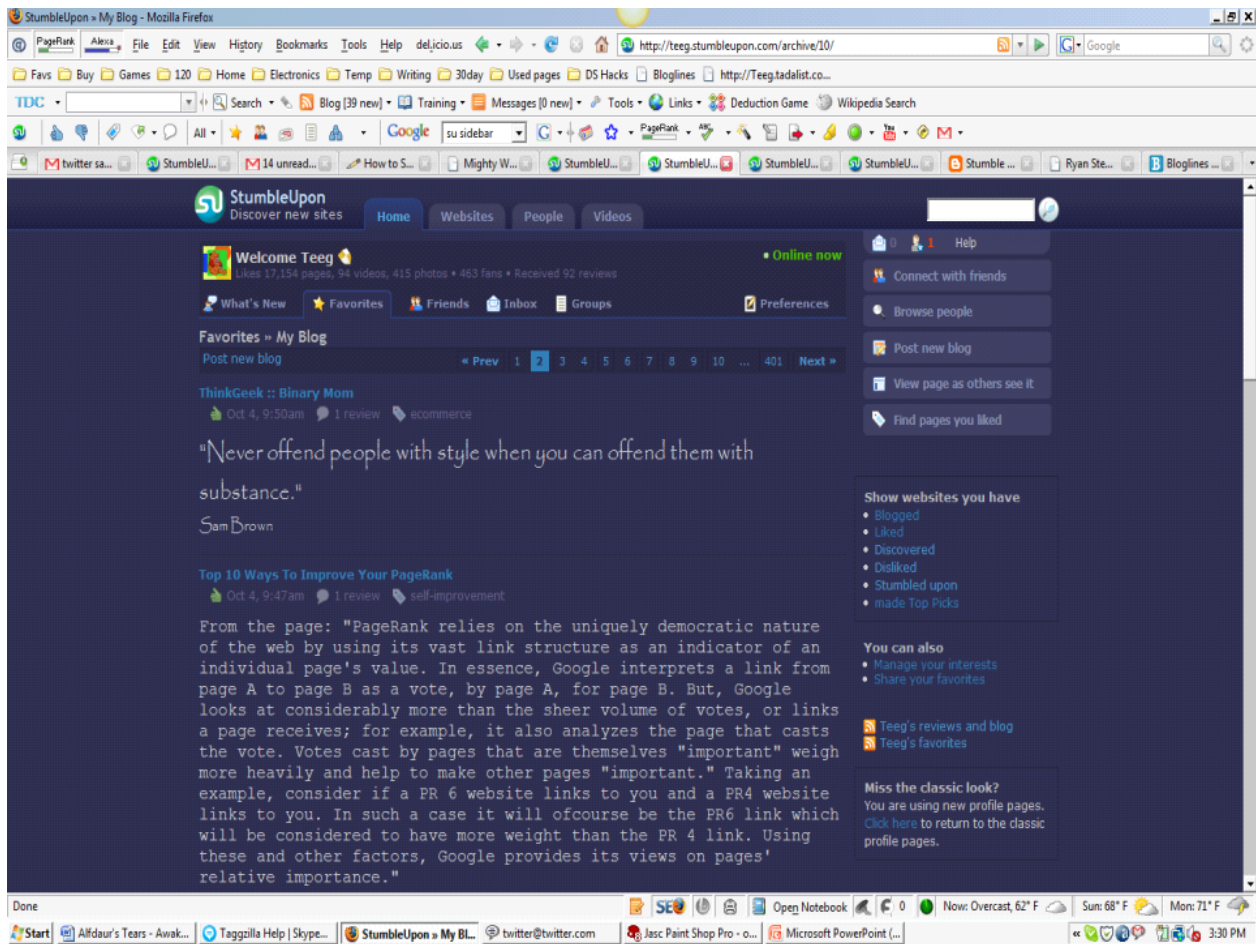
StumbleUpon » My Blog - Mozilla Firefox

PageRank Alexa File Edit View History Bookmarks Tools Help del.icio.us http://teeg.stumbleupon.com/archive/10/ Google

Favs Buy Games 120 Home Electronics Temp Writing 30day Used pages DS Hacks Bloglines http://Teeg.tadalist.co...

TDC Search Blog [39 new] Training Messages [0 new] Tools Links Deduction Game Wikipedia Search

All Google su sidebar PageRank

twitter sa... StumbleU... 14 unread... How to S... Mighty W... StumbleU... StumbleU... StumbleU... StumbleU... Stumble ... Ryan Ste... Bloglines ...

StumbleUpon
Discover new sites

Home Websites People Videos

Welcome Teeg
Likes 17,154 pages, 94 videos, 415 photos • 463 fans • Received 92 reviews
• Online now

What's New Favorites Friends Inbox Groups Preferences

Favorites » My Blog
Post new blog
« Prev 1 2 3 4 5 6 7 8 9 10 ... 401 Next »

ThinkGeek :: Binary Mom
Oct 4, 9:50am 1 review ecommerce

"Never offend people with style when you can offend them with substance."
Sam Brown

Top 10 Ways To Improve Your PageRank
Oct 4, 9:47am 1 review self-improvement

From the page: "PageRank relies on the uniquely democratic nature of the web by using its vast link structure as an indicator of an individual page's value. In essence, Google interprets a link from page A to page B as a vote, by page A, for page B. But, Google looks at considerably more than the sheer volume of votes, or links a page receives; for example, it also analyzes the page that casts the vote. Votes cast by pages that are themselves "important" weigh more heavily and help to make other pages "important." Taking an example, consider if a PR 6 website links to you and a PR4 website links to you. In such a case it will ofcourse be the PR6 link which will be considered to have more weight than the PR 4 link. Using these and other factors, Google provides its views on pages' relative importance."

0 1 Help
Connect with friends
Browse people
Post new blog
View page as others see it
Find pages you liked

Show websites you have
• Blogged
• Liked
• Discovered
• Disliked
• Stumbled upon
• made Top Picks

You can also
• Manage your interests
• Share your favorites

Teeg's reviews and blog
Teeg's favorites

Miss the classic look?
You are using new profile pages. Click here to return to the classic profile pages.

Done
SEO Open Notebook 0 Now: Overcast, 62° F Sun: 68° F Mon: 71° F

Start Alfdaur's Tears - Awak... Taggzilla Help | Skype... StumbleUpon » My Bl... twitter@twitter.com Jasc Paint Shop Pro - o... Microsoft PowerPoint (... 3:30 PM